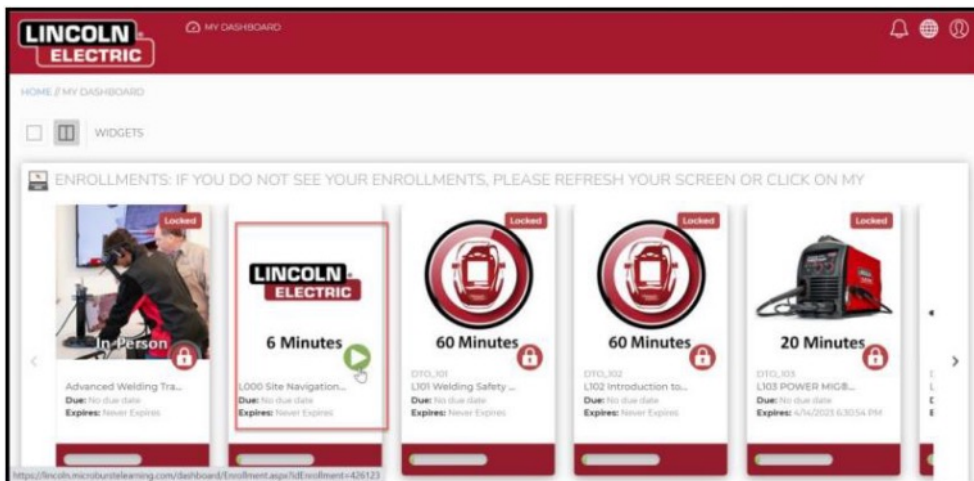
LINCOLN ELECTRIC

MY DASHBOARD

HOME / MY DASHBOARD

WIDGETS

ENROLLMENTS: IF YOU DO NOT SEE YOUR ENROLLMENTS, PLEASE REFRESH YOUR SCREEN OR CLICK ON MY

Locked

In-Person

Advanced Welding Tra...
Due: No due date
Expires: Never Expires

LINCOLN ELECTRIC

6 Minutes

L000 Site Navigation...
Due: No due date
Expires: Never Expires

Locked

60 Minutes

DTO_101
L101 Welding Safety ...
Due: No due date
Expires: Never Expires

Locked

60 Minutes

DTO_102
L102 Introduction to...
Due: No due date
Expires: Never Expires

Locked

20 Minutes

DTO_103
L103 POWER MIG®...
Due: No due date
Expires: 4/14/2023 6:30:54 PM

https://lincoln.microburstlearning.com/dashboard/Enrollment.aspx?idEnrollment=426123